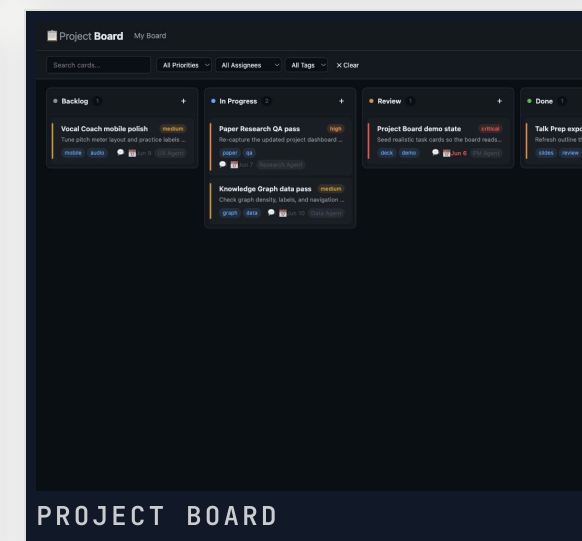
Project Board My Board

Search cards... All Priorities All Assignees All Tags ✕ Clear

Backlog 1 +

Vocal Coach mobile polish medium
Tune pitch meter layout and practice labels ...
mobile audio Jun 9 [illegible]

In Progress 2 +

Paper Research QA pass high
Re-capture the updated project dashboard ...
paper qa
Jun 7 Research Agent

Knowledge Graph data pass medium
Check graph density, labels, and navigation ...
graph data Jun 10 Data Agent

Review 1 +

Project Board demo state critical
Seed realistic task cards so the board reads...
deck demo Jun 6 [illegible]

Done 1

Talk Prep exp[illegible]
Refresh outline t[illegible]
slides review

PROJECT BOARD